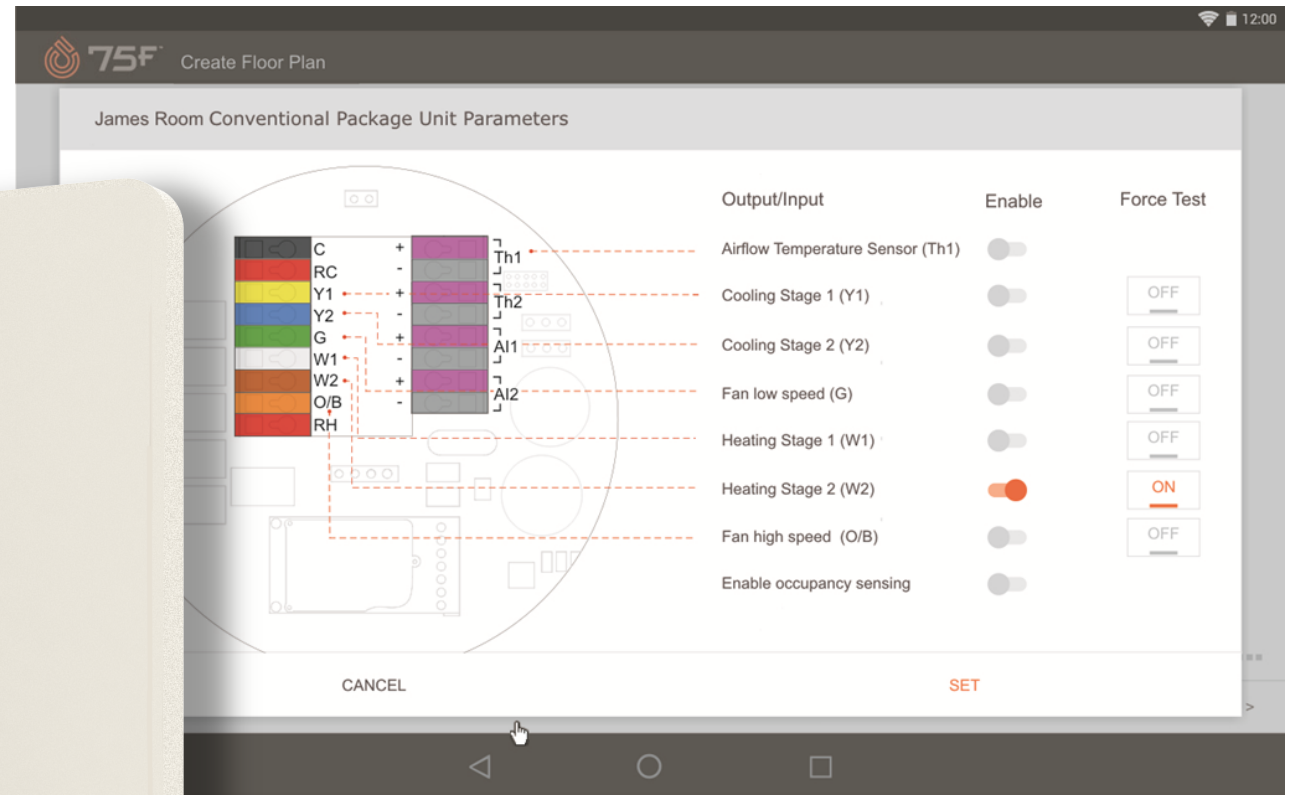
12:00

75F Create Floor Plan

James Room Conventional Package Unit Parameters

C
RC
Y1
Y2
G
W1
W2
O/B
RH

+
-
+
-
+
-
+
-

Th1
Th2
AI1
AI2

| Output/Input | Enable | Force Test |
|---|---|---|
| Airflow Temperature Sensor (Th1) | | |
| Cooling Stage 1 (Y1) | | OFF |
| Cooling Stage 2 (Y2) | | OFF |
| Fan low speed (G) | | OFF |
| Heating Stage 1 (W1) | | OFF |
| Heating Stage 2 (W2) | | ON |
| Fan high speed (O/B) | | OFF |
| Enable occupancy sensing | | |

CANCEL
SET